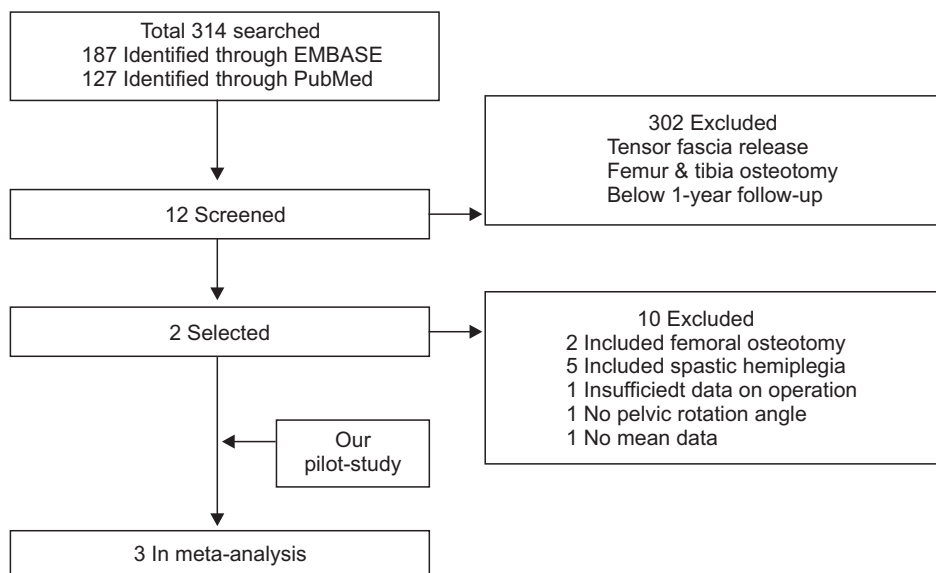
Total 314 searched
187 Identified through EMBASE
127 Identified through PubMed

302 Excluded
Tensor fascia release
Femur & tibia osteotomy
Below 1-year follow-up

12 Screened

2 Selected

10 Excluded
2 Included femoral osteotomy
5 Included spastic hemiplegia
1 Insufficiedt data on operation
1 No pelvic rotation angle
1 No mean data

Our pilot-study

3 In meta-analysis